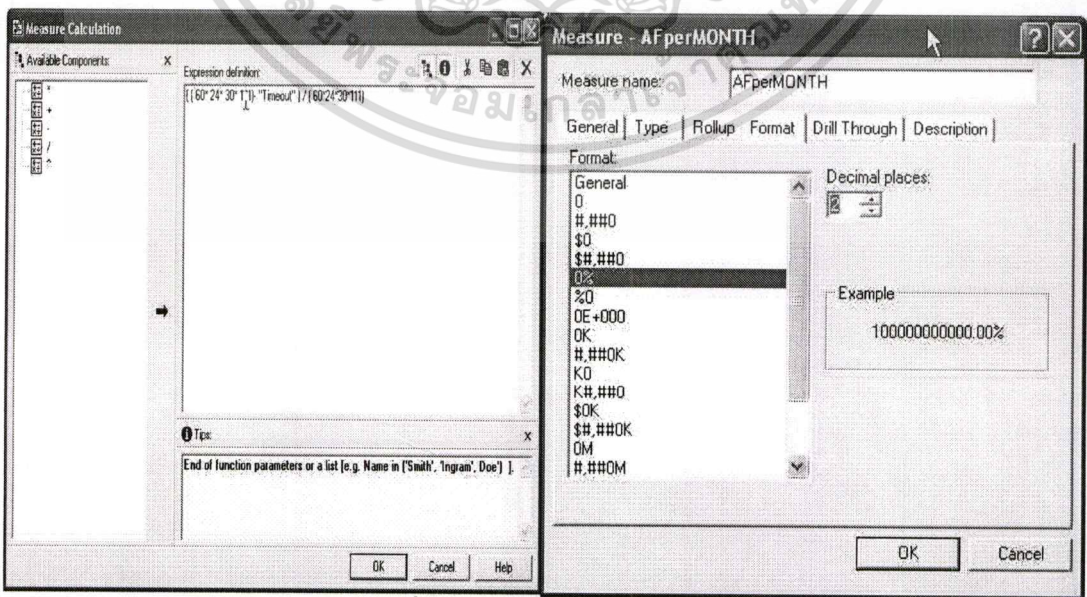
Measure Calculation

Available Components

x
+
-
/
^

Expression definition:

( ( 60* 24* 30* 1 ) - "Timeout" ) / ( 60*24*30*1 )

Tips:

End of function parameters or a list [e.g. Name in ('Smith', 'Ingram', Doe') ].

OK Cancel Help

Measure - AFperMONTH

Measure name: AFperMONTH

General | Type | Rollup | Format | Drill Through | Description

Format:

General
0
#,##0
$0
$#,##0
0%
%0
0E+000
0K
#,##0K
K0
K#,##0
$0K
$#,##0K
0M
#,##0M

Decimal places:
2

Example
100000000000.00%

OK Cancel